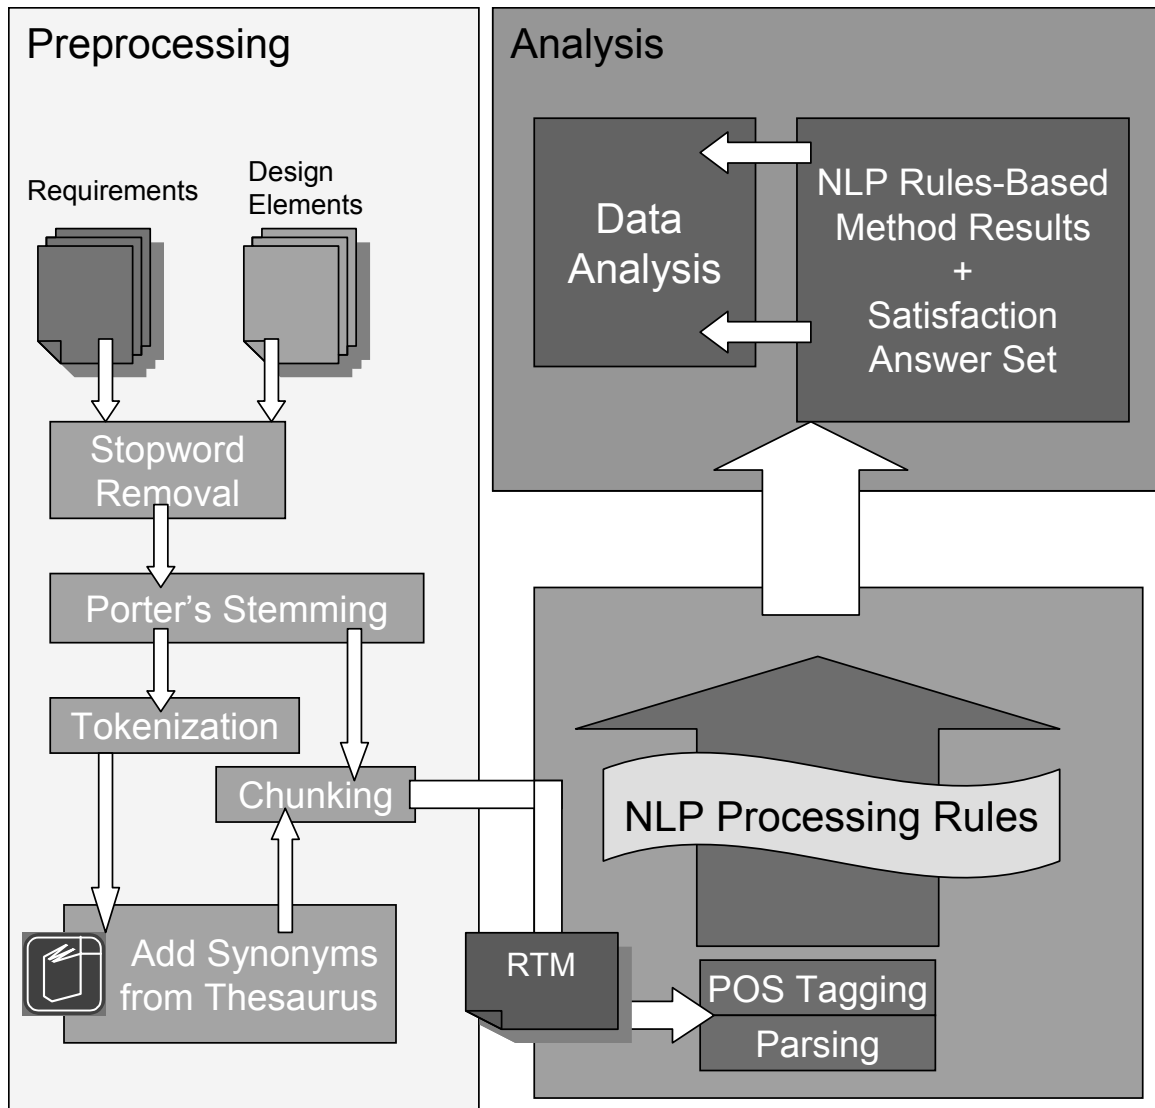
Preprocessing

Requirements

Design Elements

Stopword Removal

Porter's Stemming

Tokenization

Chunking

Add Synonyms from Thesaurus

Analysis

Data Analysis

NLP Rules-Based Method Results + Satisfaction Answer Set

NLP Processing Rules

RTM

POS Tagging

Parsing